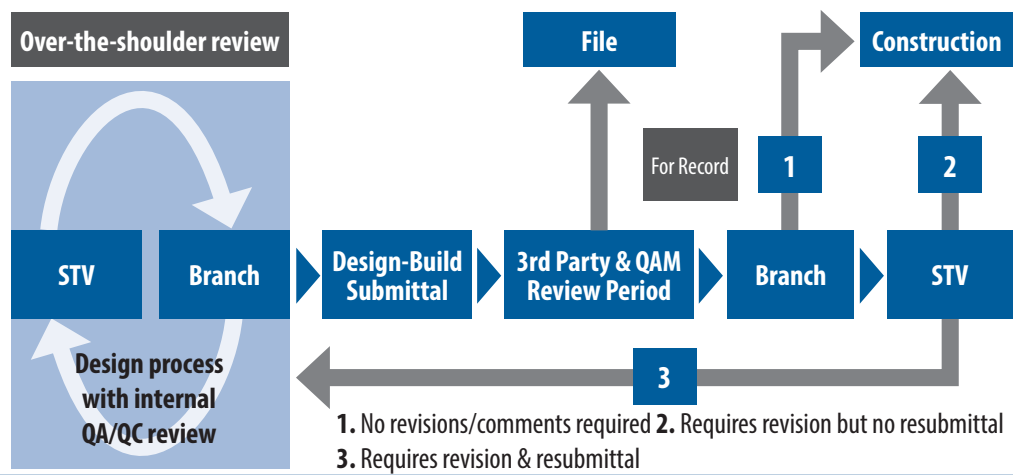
Over-the-shoulder review

STV

Branch

Design process with internal QA/QC review

Design-Build Submittal

3rd Party & QAM Review Period

File

For Record

Branch

1

Construction

2

STV

3

**1.** No revisions/comments required **2.** Requires revision but no resubmittal

**3.** Requires revision & resubmittal